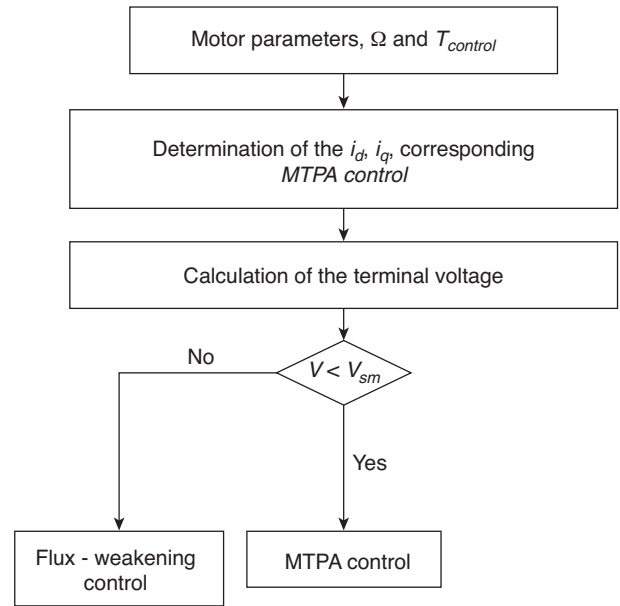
Motor parameters, $\Omega$ and $T_{control}$

Determination of the $i_d$, $i_q$, corresponding *MTPA control*

Calculation of the terminal voltage

$V < V_{sm}$

No

Yes

Flux - weakening control

MTPA control